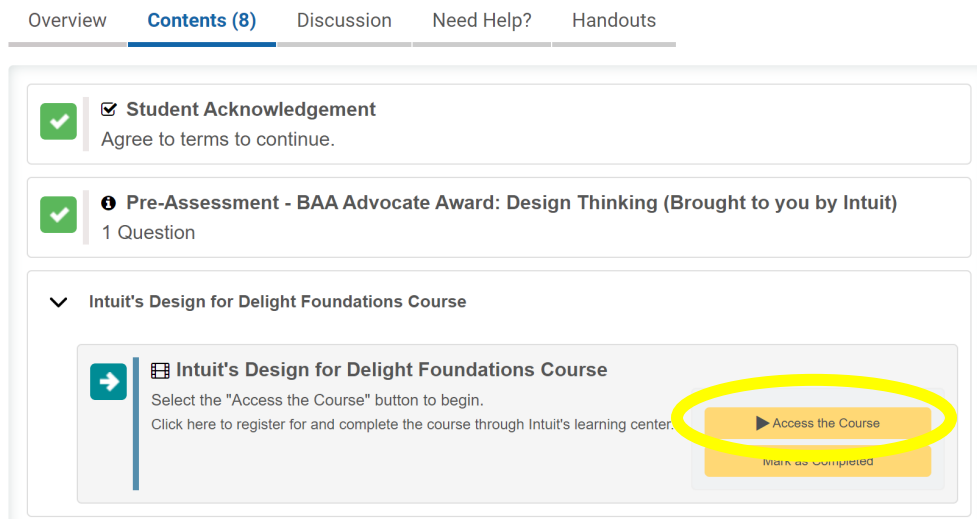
Overview Contents (8) Discussion Need Help? Handouts

Student Acknowledgement
Agree to terms to continue.

Pre-Assessment - BAA Advocate Award: Design Thinking (Brought to you by Intuit)
1 Question

Intuit's Design for Delight Foundations Course

Intuit's Design for Delight Foundations Course
Select the "Access the Course" button to begin.
Click here to register for and complete the course through Intuit's learning center.

Access the Course

Mark as Completed